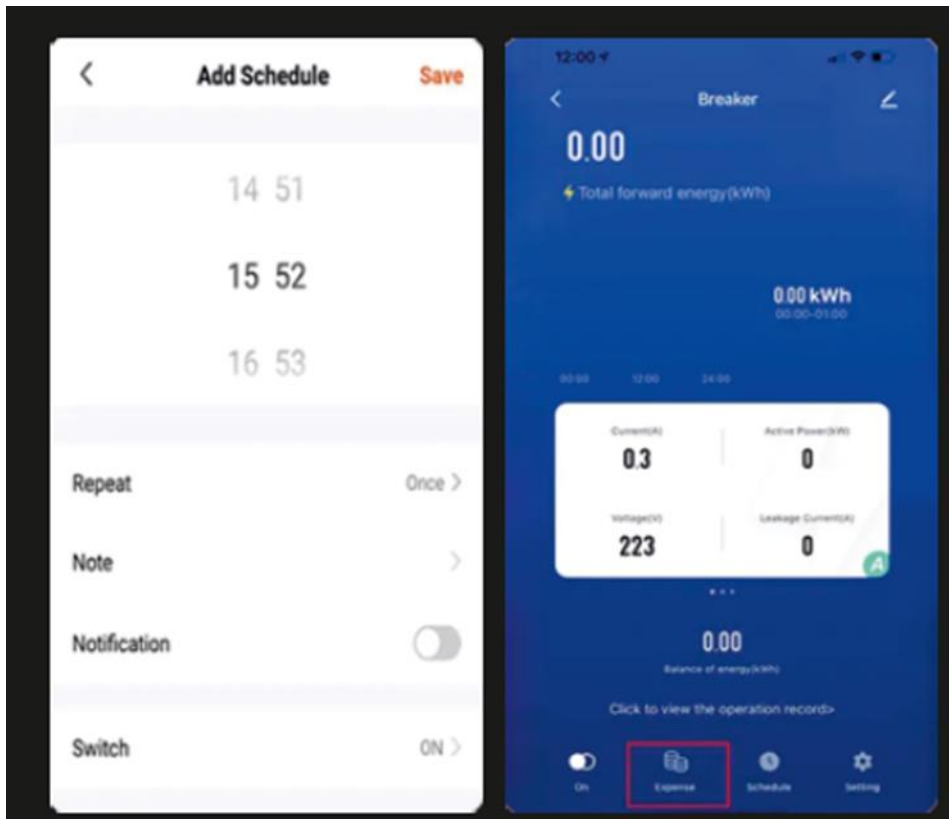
<

Add Schedule

Save

14 51

15 52

16 53

Repeat

Once >

Note

>

Notification

Switch

ON >

12:00

<

Breaker

0.00

Total forward energy(kWh)

0.00 kWh

00:00-01:00

00:00 12:00 24:00

Current(A)

0.3

Active Power(kW)

0

Voltage(V)

223

Leakage Current(A)

0

A

0.00

Balance of energy(kWh)

Click to view the operation record>

On

Expense

Schedule

Setting